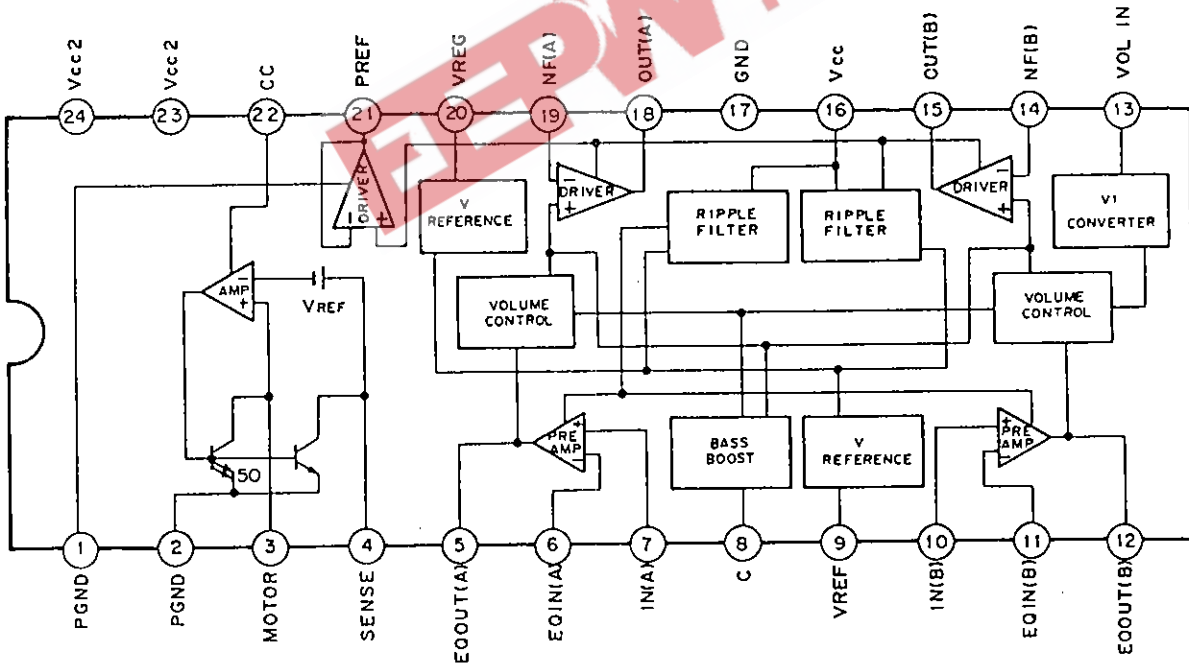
Vcc2 Vcc2 CC PREF VREG NF(A) OUT(A) GND Vcc OUT(B) NF(B) VOL IN

24 23 22 21 20 19 18 17 16 15 14 13

EEPW

DRIVER
V REFERENCE
DRIVER
RIPPLE FILTER
RIPPLE FILTER
DRIVER
V1 CONVERTER
AMP
VREF
VOLUME CONTROL
VOLUME CONTROL
PRE AMP
BASS BOOST
V REFERENCE
PRE AMP
50

1 2 3 4 5 6 7 8 9 10 11 12

PGND PGND MOTOR SENSE EQOUT(A) EQIN(A) IN(A) C VREF IN(B) EQIN(B) EQOUT(B)